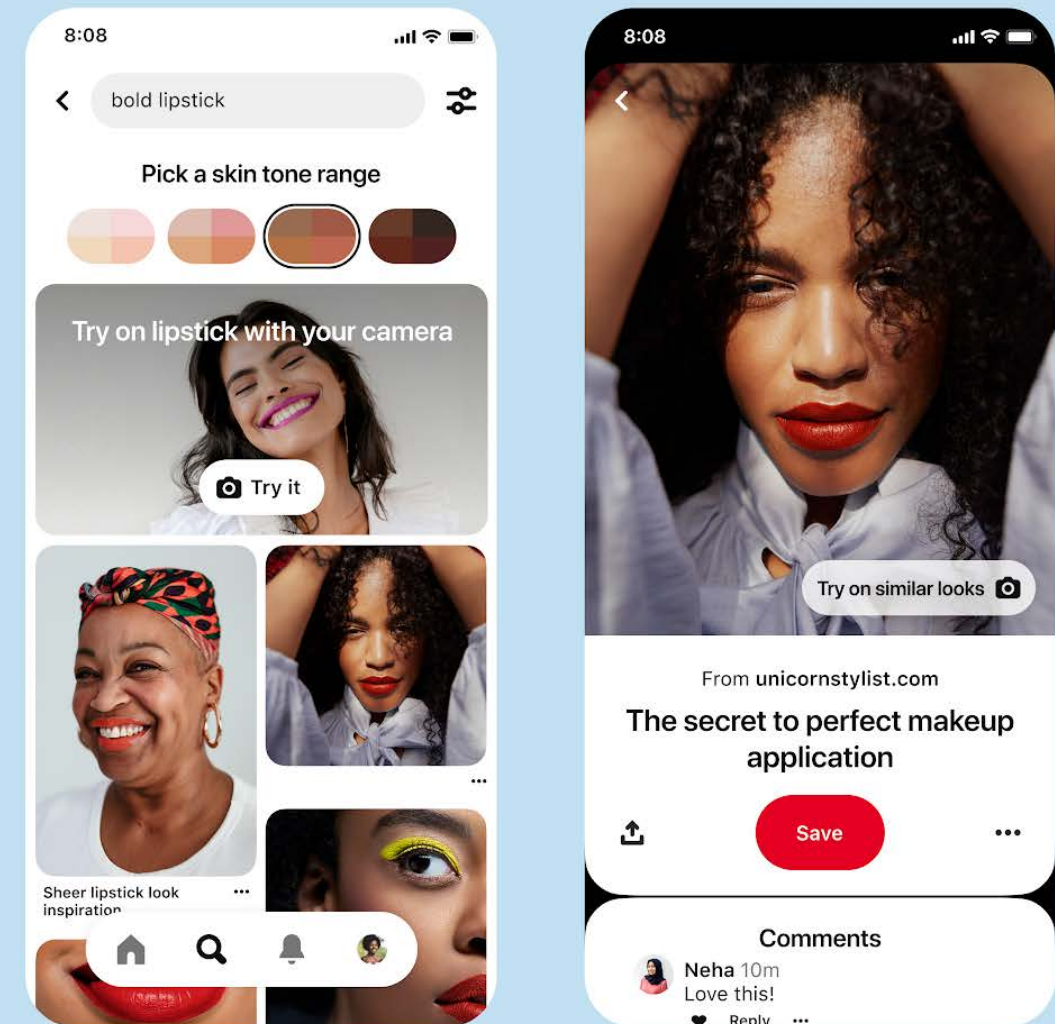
8:08

bold lipstick

Pick a skin tone range

Try on lipstick with your camera

Try it

Sheer lipstick look inspiration

8:08

Try on similar looks

From unicornstylist.com

The secret to perfect makeup application

Save

Comments

Neha 10m
Love this!

Reply